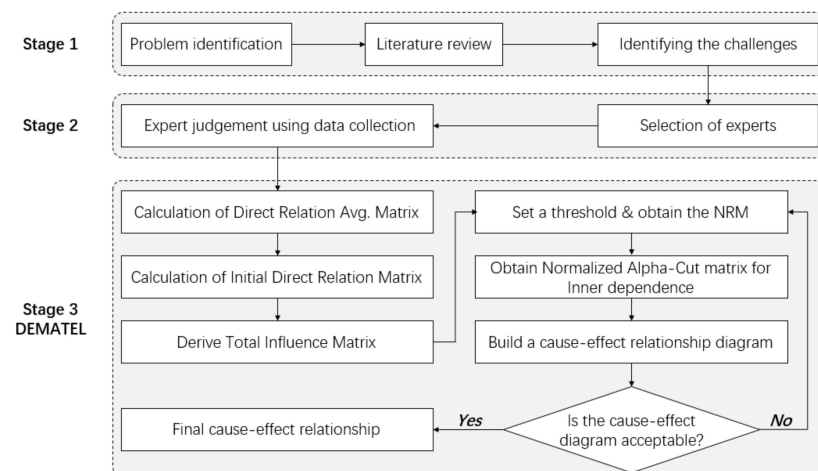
Stage 1

Problem identification

Literature review

Identifying the challenges

Stage 2

Expert judgement using data collection

Selection of experts

Stage 3
DEMATEL

Calculation of Direct Relation Avg. Matrix

Calculation of Initial Direct Relation Matrix

Derive Total Influence Matrix

Set a threshold & obtain the NRM

Obtain Normalized Alpha-Cut matrix for Inner dependence

Build a cause-effect relationship diagram

Is the cause-effect diagram acceptable?

Yes

No

Final cause-effect relationship